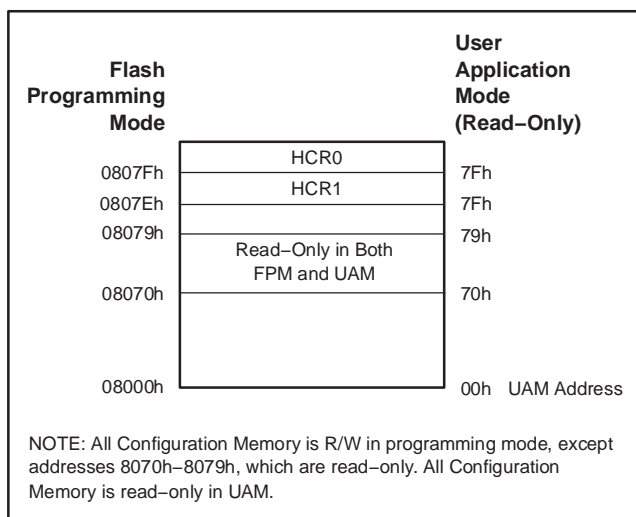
Flash Programming Mode

User Application Mode (Read−Only)

0807Fh
HCR0
7Fh
0807Eh
HCR1
7Fh
08079h
79h
Read−Only in Both FPM and UAM
08070h
70h
08000h
00h UAM Address

NOTE: All Configuration Memory is R/W in programming mode, except addresses 8070h−8079h, which are read−only. All Configuration Memory is read−only in UAM.